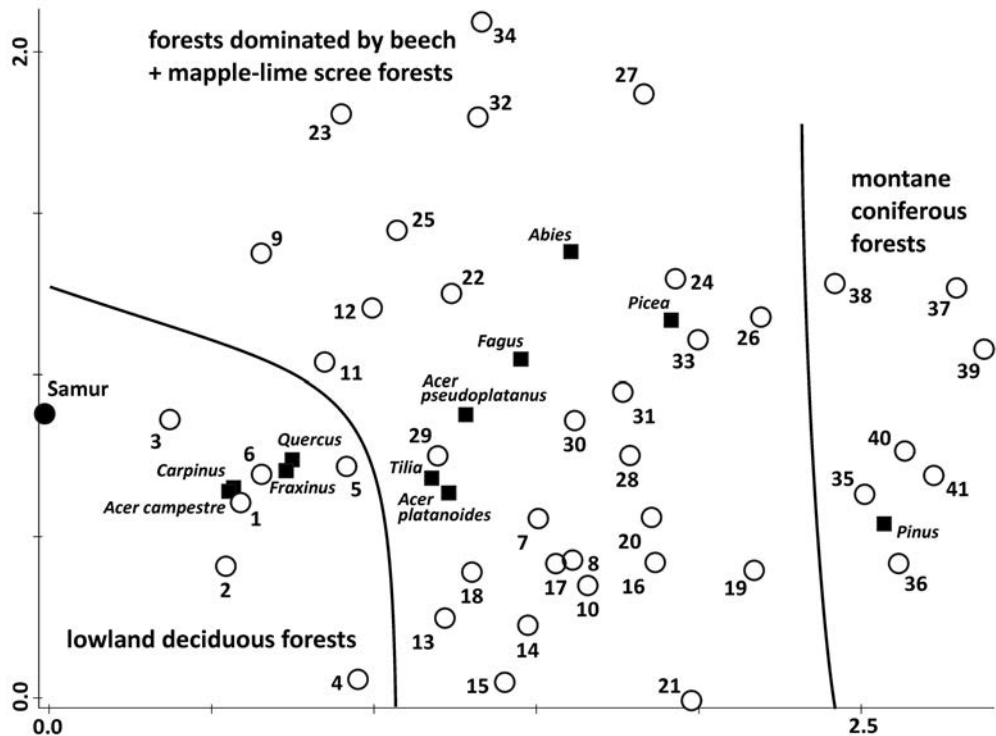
2.0

0.0

0.0

2.5

forests dominated by beech + mapple-lime scree forests

montane coniferous forests

lowland deciduous forests

Samur

34
27
32
23
25
9
Abies
22
24
12
38
37
Picea
26
Fagus
33
11
39
Acer pseudoplatanus
31
3
30
29
40
Quercus
6
Carpinus
Tilia
28
5
35
41
Fraxinus
Acer platanoides
Acer campestre
1
Pinus
7
20
8
2
17
16
19
36
18
10
13
14
4
15
21